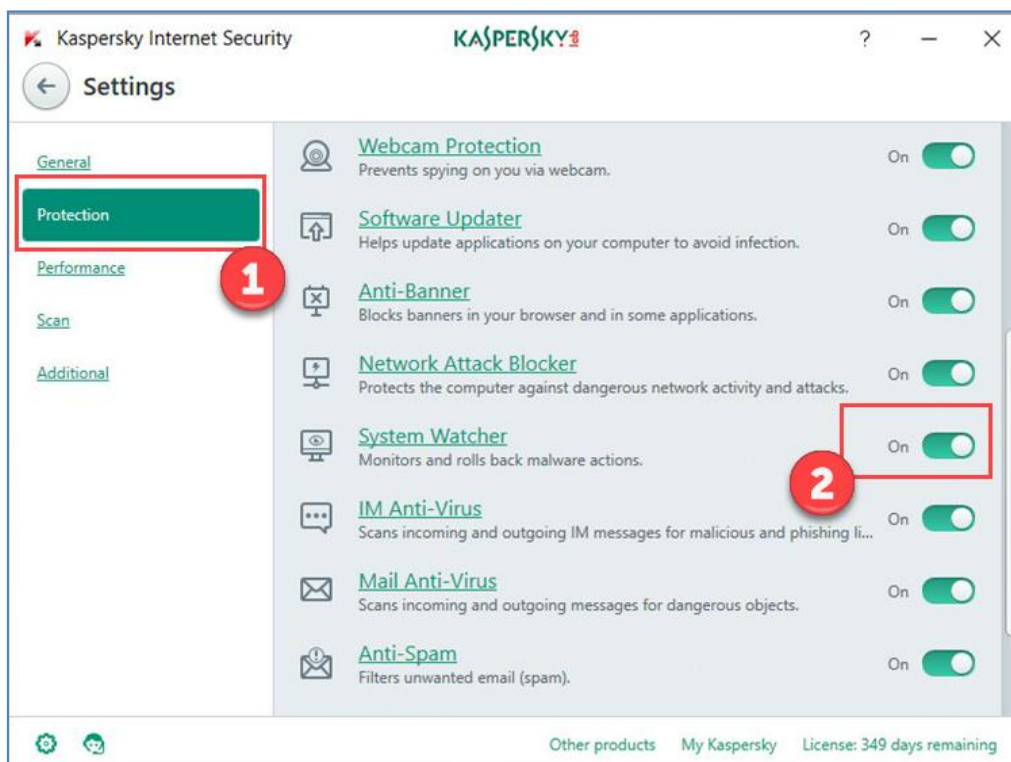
Kaspersky Internet Security
KASPERSKY
?

Settings

General
Protection
Performance
Scan
Additional

1

Webcam Protection
Prevents spying on you via webcam.
On

Software Updater
Helps update applications on your computer to avoid infection.
On

Anti-Banner
Blocks banners in your browser and in some applications.
On

Network Attack Blocker
Protects the computer against dangerous network activity and attacks.
On

System Watcher
Monitors and rolls back malware actions.
On

2

IM Anti-Virus
Scans incoming and outgoing IM messages for malicious and phishing li...
On

Mail Anti-Virus
Scans incoming and outgoing messages for dangerous objects.
On

Anti-Spam
Filters unwanted email (spam).
On

Other products My Kaspersky License: 349 days remaining